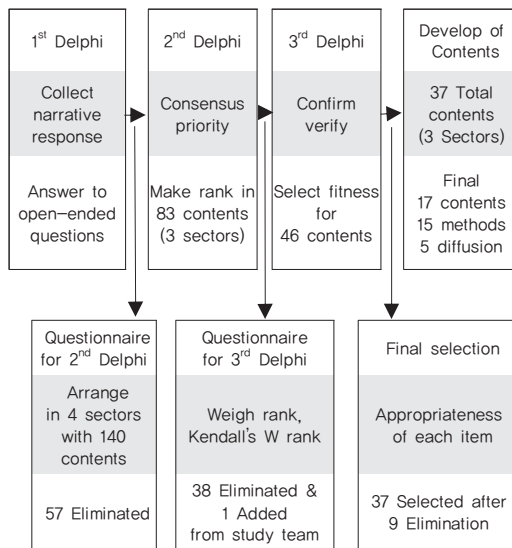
1$^{st}$ Delphi

Collect narrative response

Answer to open–ended questions

2$^{nd}$ Delphi

Consensus priority

Make rank in 83 contents (3 sectors)

3$^{rd}$ Delphi

Confirm verify

Select fitness for 46 contents

Develop of Contents

37 Total contents (3 Sectors)

Final 17 contents 15 methods 5 diffusion

Questionnaire for 2$^{nd}$ Delphi

Arrange in 4 sectors with 140 contents

57 Eliminated

Questionnaire for 3$^{rd}$ Delphi

Weigh rank, Kendall's W rank

38 Eliminated & 1 Added from study team

Final selection

Appropriateness of each item

37 Selected after 9 Elimination